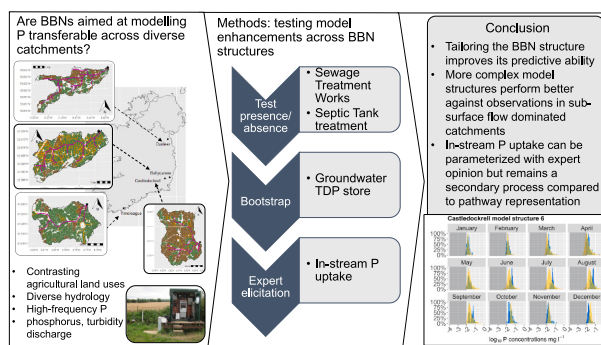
Are BBNs aimed at modelling P transferable across diverse catchments?

Dunleer

Ballycanew

Castledockrell

Timoleague

• Contrasting agricultural land uses
• Diverse hydrology
• High-frequency P
• phosphorus, turbidity discharge

Methods: testing model enhancements across BBN structures

Test presence/ absence

• Sewage Treatment Works
• Septic Tank treatment

Bootstrap

• Groundwater TDP store

Expert elicitation

• In-stream P uptake

Conclusion

• Tailoring the BBN structure improves its predictive ability
• More complex model structures perform better against observations in sub-surface flow dominated catchments
• In-stream P uptake can be parameterized with expert opinion but remains a secondary process compared to pathway representation

Castledockrell model structure 6

January February March April
May June July August
September October November December

100%
75%
50%
25%
0%

$\log_{10}$ P concentrations mg $l^{-1}$